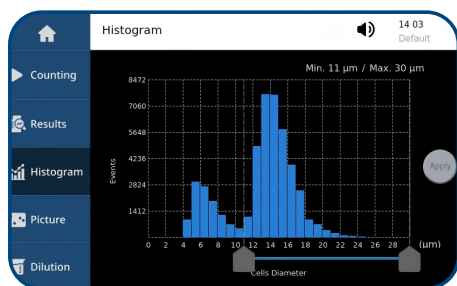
Histogram

14 03
Default

Counting

Results

Histogram

Picture

Dilution

Min. 11 µm / Max. 30 µm

8472
7060
5648
4236
2824
1412

Events

0 2 4 6 8 10 12 14 16 18 20 22 24 26 28 (µm)

Cells Diameter

Apply